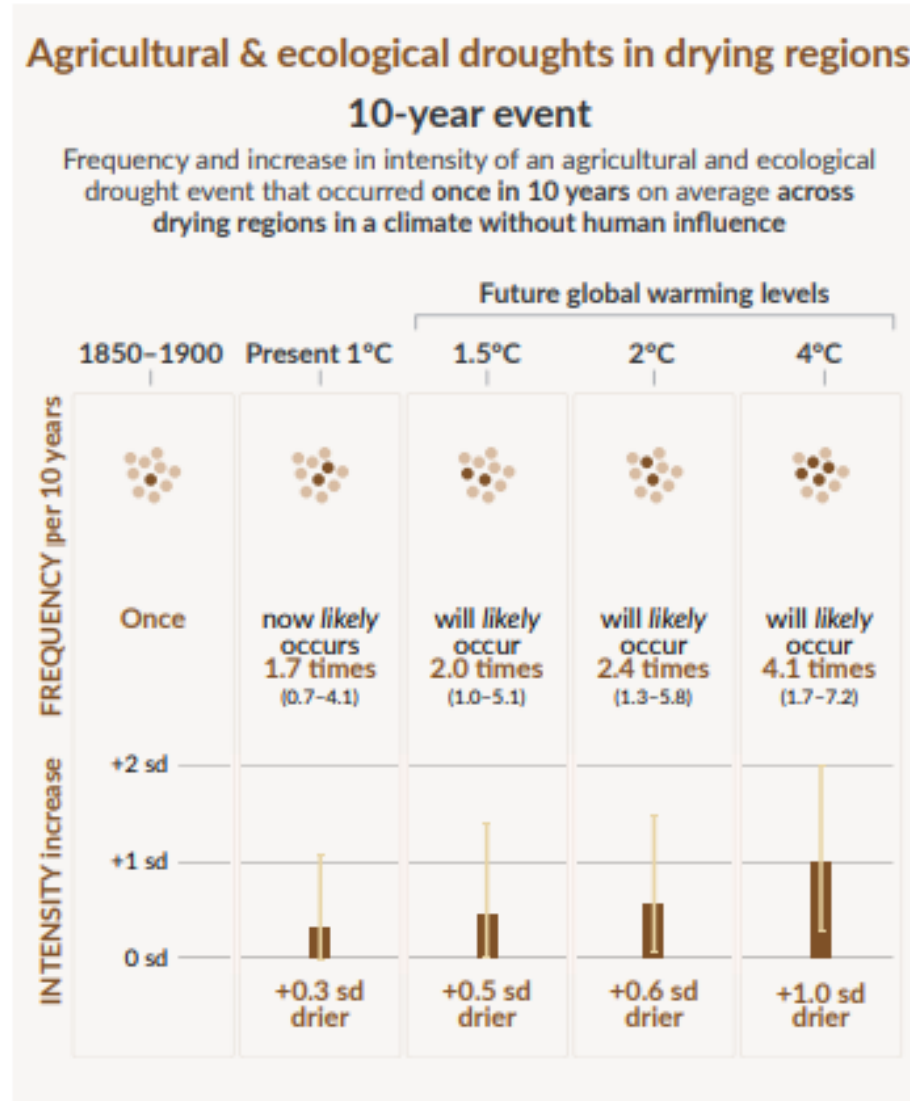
Agricultural & ecological droughts in drying regions

10-year event

Frequency and increase in intensity of an agricultural and ecological drought event that occurred once in 10 years on average across drying regions in a climate without human influence

Future global warming levels

1850–1900

Present 1°C

1.5°C

2°C

4°C

FREQUENCY per 10 years

Once

now *likely* occurs 1.7 times (0.7–4.1)

will *likely* occur 2.0 times (1.0–5.1)

will *likely* occur 2.4 times (1.3–5.8)

will *likely* occur 4.1 times (1.7–7.2)

INTENSITY increase

+2 sd

+1 sd

0 sd

+0.3 sd drier

+0.5 sd drier

+0.6 sd drier

+1.0 sd drier